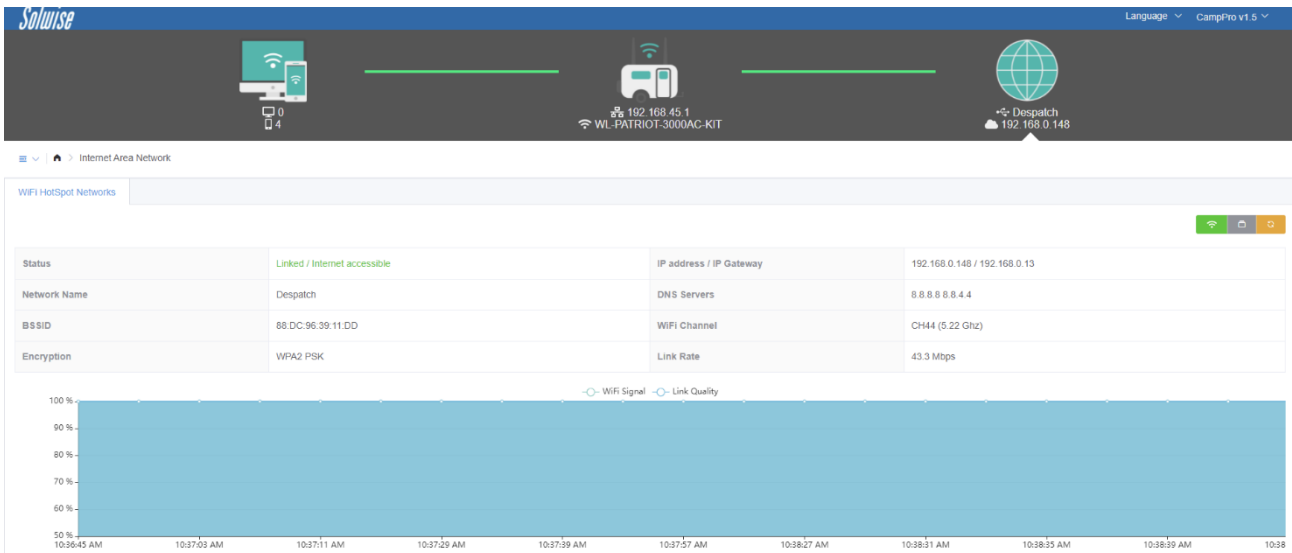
Solwise

Language CampPro v1.5

0
4

192.168.45.1
WL-PATRIOT-3000AC-KIT

Despatch
192.168.0.148

Internet Area Network

WiFi HotSpot Networks

| Status | Linked / Internet accessible | IP address / IP Gateway | 192.168.0.148 / 192.168.0.13 |
|---|---|---|---|
| Network Name | Despatch | DNS Servers | 8.8.8.8 8.8.4.4 |
| BSSID | 88:DC:96:39:11:DD | WiFi Channel | CH44 (5.22 Ghz) |
| Encryption | WPA2 PSK | Link Rate | 43.3 Mbps |

WiFi Signal Link Quality

100 %
90 %
80 %
70 %
60 %
50 %

10:36:45 AM 10:37:03 AM 10:37:11 AM 10:37:29 AM 10:37:39 AM 10:37:57 AM 10:38:27 AM 10:38:31 AM 10:38:35 AM 10:38:39 AM 10:38